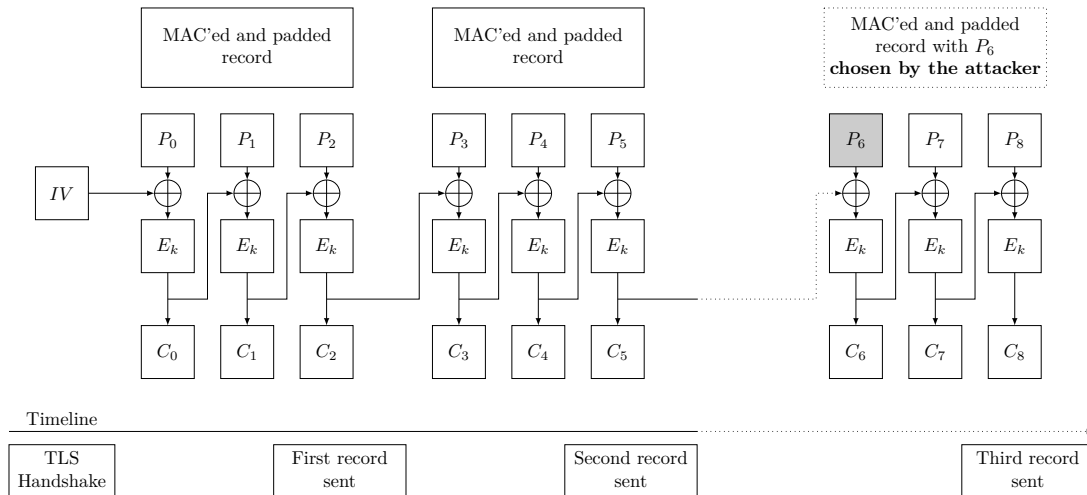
MAC'ed and padded record

MAC'ed and padded record

MAC'ed and padded record with $P_6$ **chosen by the attacker**

$P_0$ $P_1$ $P_2$ $P_3$ $P_4$ $P_5$ $P_6$ $P_7$ $P_8$

$IV$

$E_k$ $E_k$ $E_k$ $E_k$ $E_k$ $E_k$ $E_k$ $E_k$ $E_k$

$C_0$ $C_1$ $C_2$ $C_3$ $C_4$ $C_5$ $C_6$ $C_7$ $C_8$

Timeline

TLS Handshake

First record sent

Second record sent

Third record sent